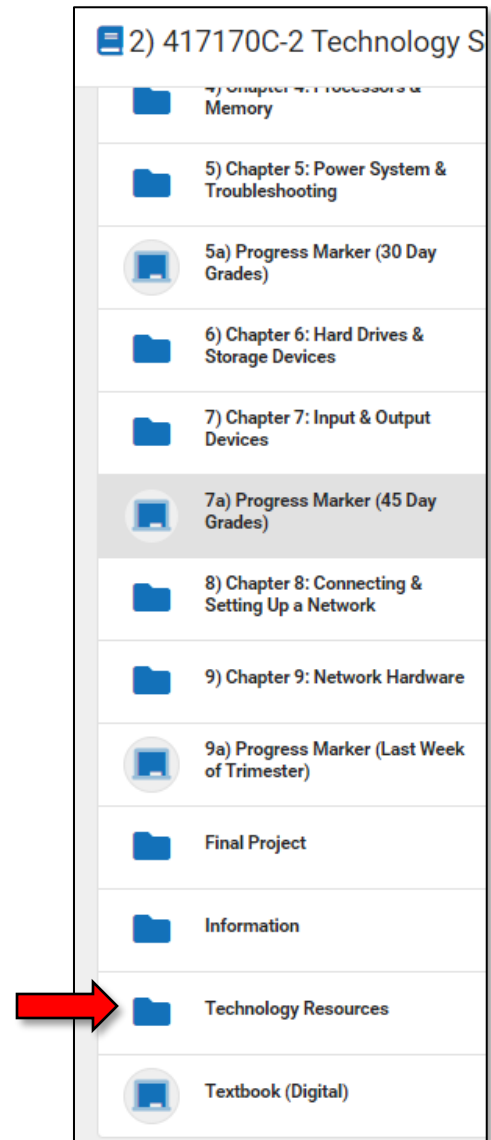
2) 417170C-2 Technology S

4) Chapter 4: Processors & Memory

5) Chapter 5: Power System & Troubleshooting

5a) Progress Marker (30 Day Grades)

6) Chapter 6: Hard Drives & Storage Devices

7) Chapter 7: Input & Output Devices

7a) Progress Marker (45 Day Grades)

8) Chapter 8: Connecting & Setting Up a Network

9) Chapter 9: Network Hardware

9a) Progress Marker (Last Week of Trimester)

Final Project

Information

Technology Resources

Textbook (Digital)